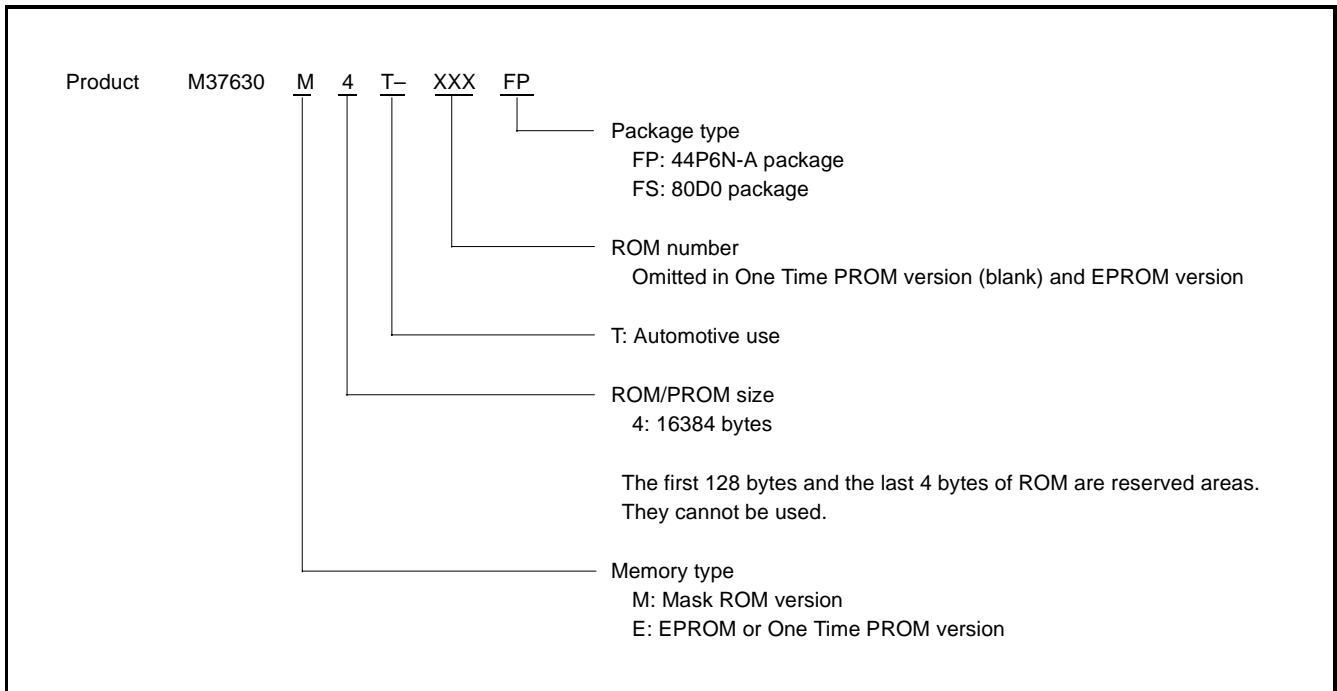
Product M37630 M 4 T– XXX FP

Package type
FP: 44P6N-A package
FS: 80D0 package

ROM number
Omitted in One Time PROM version (blank) and EPROM version

T: Automotive use

ROM/PROM size
4: 16384 bytes

The first 128 bytes and the last 4 bytes of ROM are reserved areas. They cannot be used.

Memory type
M: Mask ROM version
E: EPROM or One Time PROM version